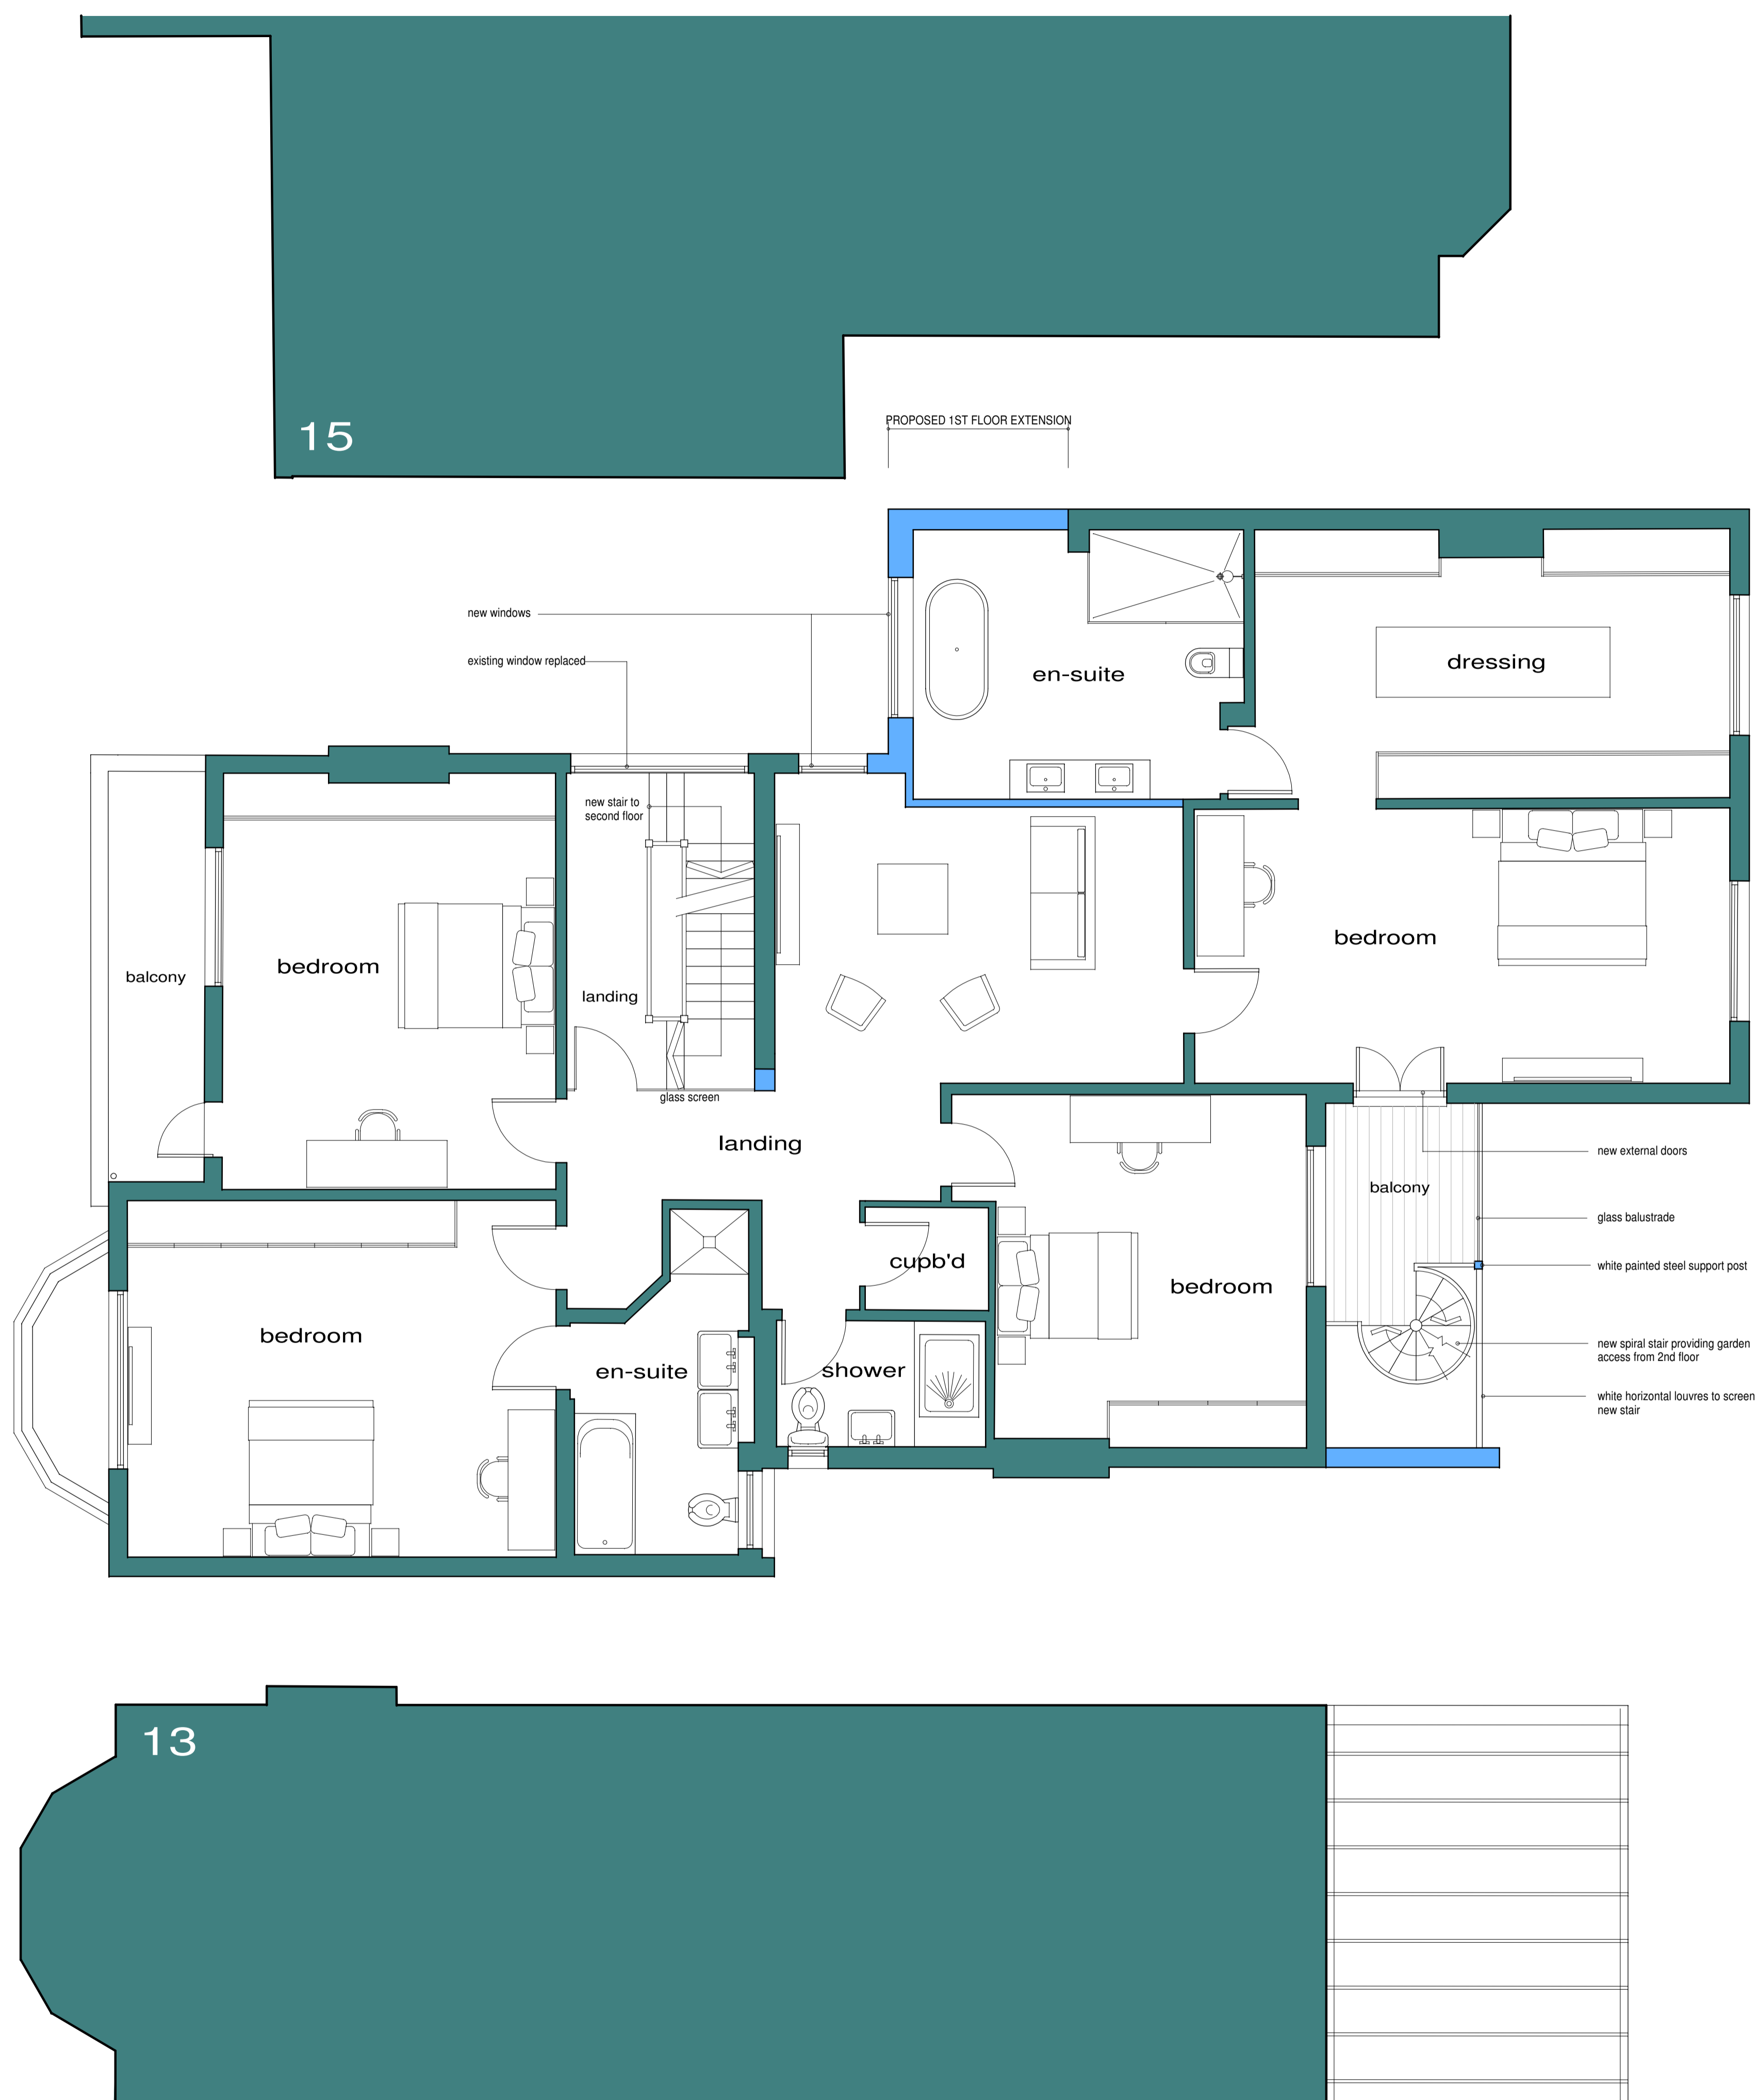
15

PROPOSED 1ST FLOOR EXTENSION

new windows

existing window replaced

en-suite

dressing

new stair to second floor

balcony

bedroom

landing

bedroom

glass screen

landing

new external doors

balcony

glass balustrade

bedroom

cupb'd

white painted steel support post

bedroom

en-suite

shower

new spiral stair providing garden access from 2nd floor

white horizontal louvres to screen new stair

13